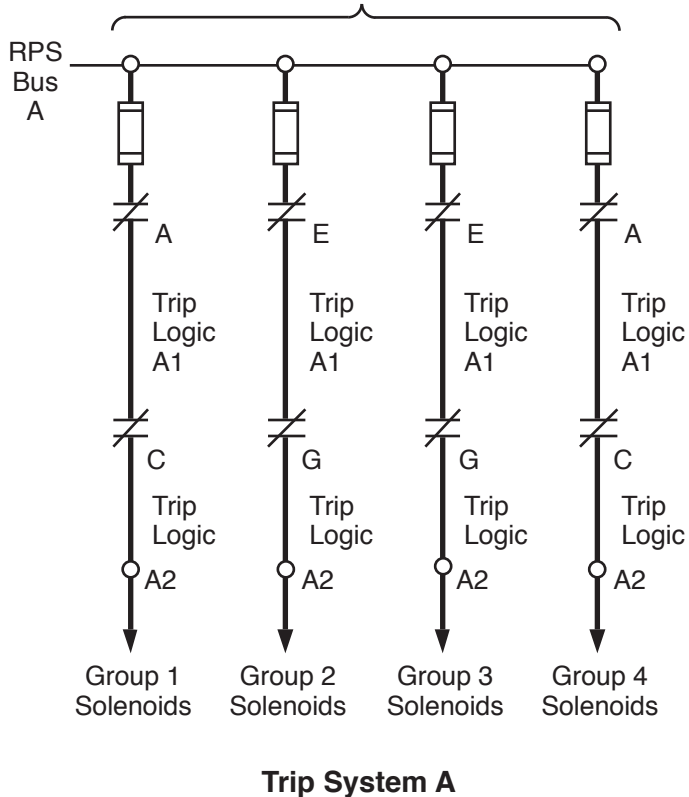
RPS Bus A

A

Trip Logic A1

C

Trip Logic

A2

Group 1 Solenoids

E

Trip Logic A1

G

Trip Logic

A2

Group 2 Solenoids

E

Trip Logic A1

G

Trip Logic

A2

Group 3 Solenoids

A

Trip Logic A1

C

Trip Logic

A2

Group 4 Solenoids

**Trip System A**